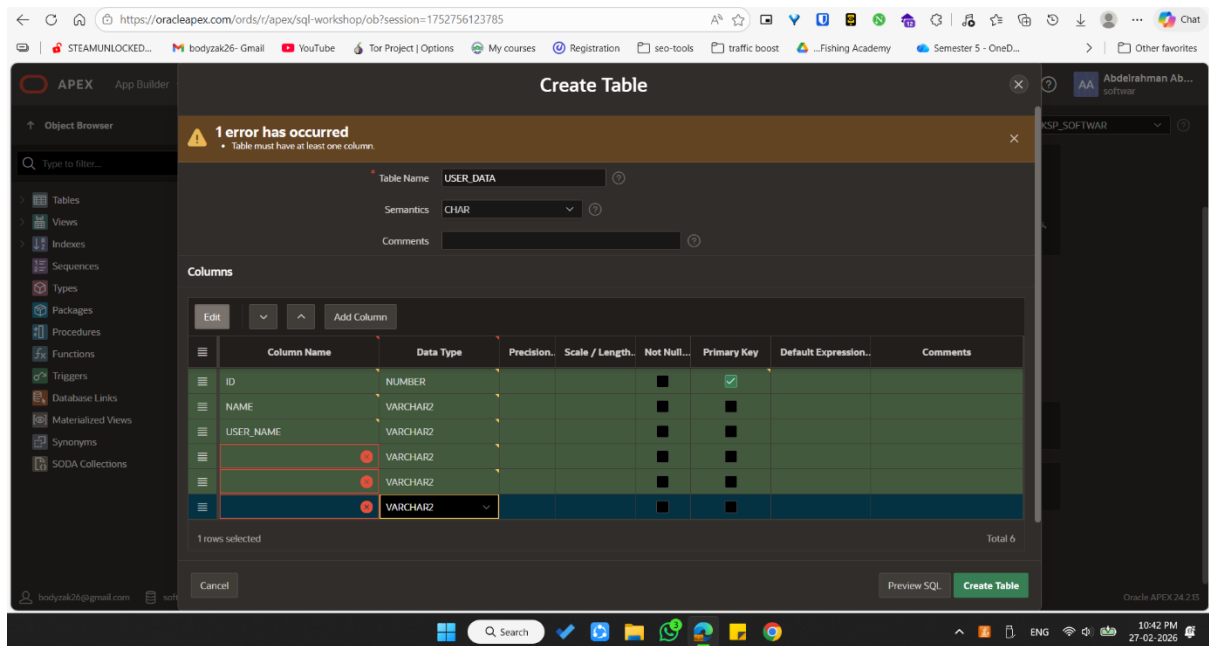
https://oracleapex.com/ords/r/apex/sql-workshop/ob?session=1752756123785

Chat

STEAMUNLOCKED... bodyzak26- Gmail YouTube Tor Project | Options My courses Registration seo-tools traffic boost ...Fishing Academy Semester 5 - OneD... Other favorites

APEX App Builder

Create Table

AA Abdelrahman Ab... softwar

Object Browser

Type to filter...

Tables
Views
Indexes
Sequences
Types
Packages
Procedures
Functions
Triggers
Database Links
Materialized Views
Synonyms
SODA Collections

1 error has occurred
• Table must have at least one column.

XSP_SOFTWAR

Table Name USER_DATA

Semantics CHAR

Comments

Columns

Edit Add Column

| Column Name | Data Type | Precision.. | Scale / Length.. | Not Null.. | Primary Key | Default Expression.. | Comments |
|---|---|---|---|---|---|---|---|
| ID | NUMBER | | | | ✓ | | |
| NAME | VARCHAR2 | | | | | | |
| USER_NAME | VARCHAR2 | | | | | | |
| | VARCHAR2 | | | | | | |
| | VARCHAR2 | | | | | | |
| | VARCHAR2 | | | | | | |

1 rows selected

Total 6

Cancel

Preview SQL Create Table

bodyzak26@gmail.com soft

Oracle APEX 24.2.5

Search

ENG 10:42 PM 27-02-2026